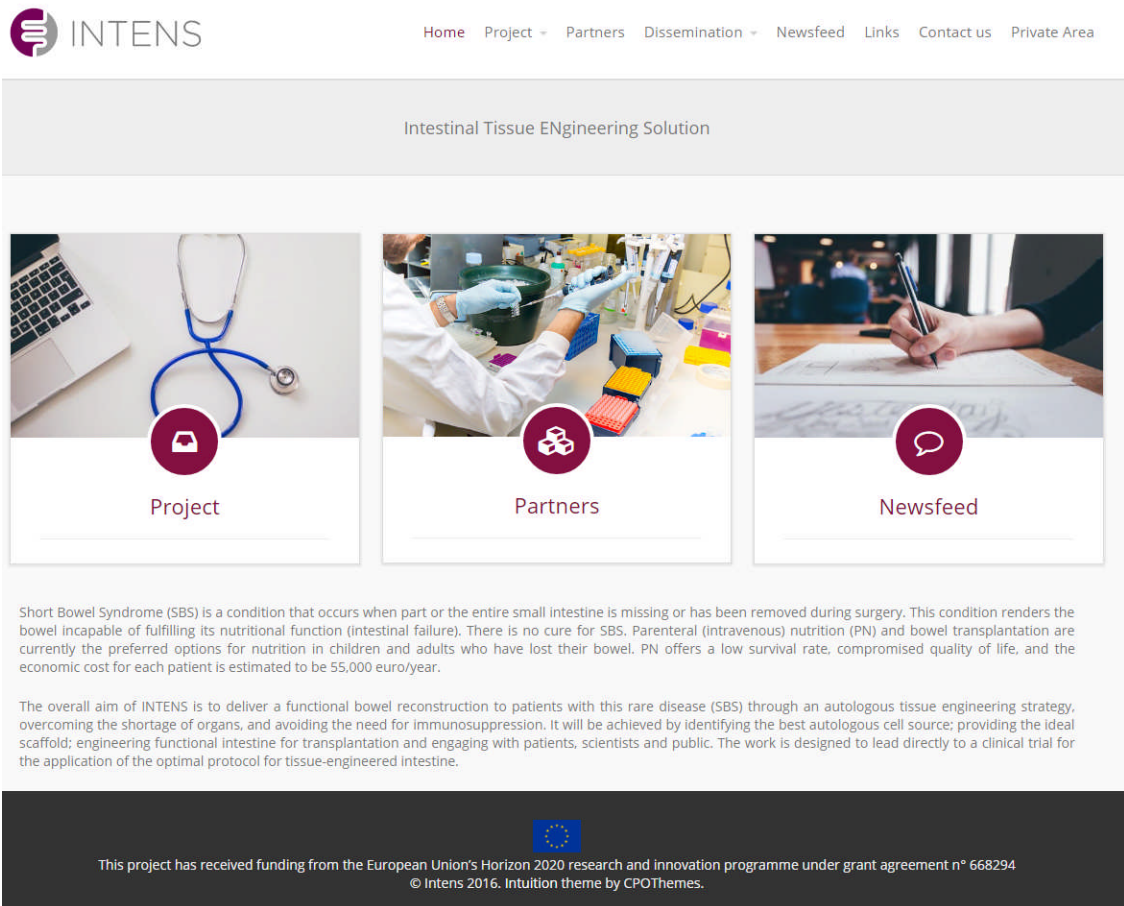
INTENS

Home Project Partners Dissemination Newsfeed Links Contact us Private Area

Intestinal Tissue ENgineering Solution

Project

Partners

Newsfeed

Short Bowel Syndrome (SBS) is a condition that occurs when part or the entire small intestine is missing or has been removed during surgery. This condition renders the bowel incapable of fulfilling its nutritional function (intestinal failure). There is no cure for SBS. Parenteral (intravenous) nutrition (PN) and bowel transplantation are currently the preferred options for nutrition in children and adults who have lost their bowel. PN offers a low survival rate, compromised quality of life, and the economic cost for each patient is estimated to be 55,000 euro/year.

The overall aim of INTENS is to deliver a functional bowel reconstruction to patients with this rare disease (SBS) through an autologous tissue engineering strategy, overcoming the shortage of organs, and avoiding the need for immunosuppression. It will be achieved by identifying the best autologous cell source; providing the ideal scaffold; engineering functional intestine for transplantation and engaging with patients, scientists and public. The work is designed to lead directly to a clinical trial for the application of the optimal protocol for tissue-engineered intestine.

This project has received funding from the European Union's Horizon 2020 research and innovation programme under grant agreement n° 668294
© Intens 2016. Intuition theme by CPOThemes.